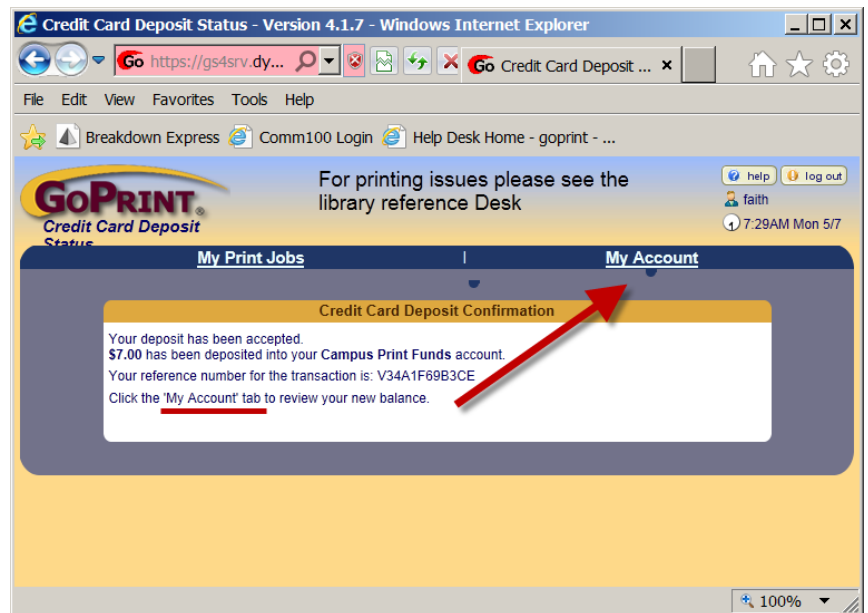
Credit Card Deposit Status - Version 4.1.7 - Windows Internet Explorer

https://gs4srv.dy...

Credit Card Deposit ... ×

File Edit View Favorites Tools Help

Breakdown Express Comm100 Login Help Desk Home - goprint - ...

GoPRINT

Credit Card Deposit Status

For printing issues please see the library reference Desk

help log out

faith

7:29AM Mon 5/7

My Print Jobs | My Account

Credit Card Deposit Confirmation

Your deposit has been accepted.
**$7.00** has been deposited into your **Campus Print Funds** account.
Your reference number for the transaction is: V34A1F69B3CE
Click the 'My Account' tab to review your new balance.

100%